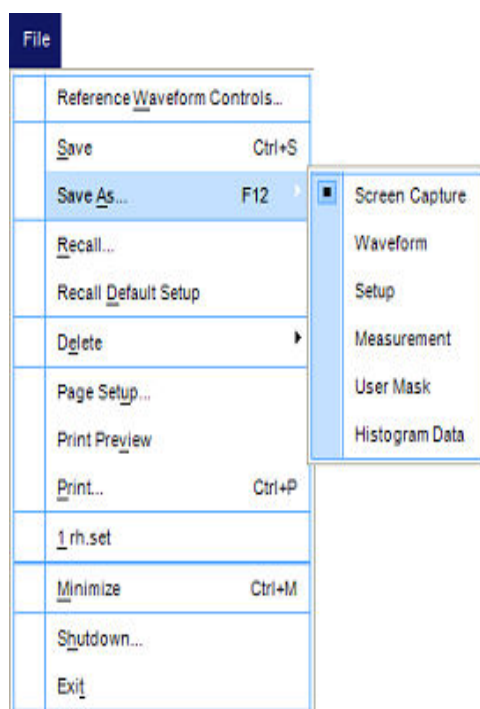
File

Reference Waveform Controls...

Save Ctrl+S

Save As... F12

Screen Capture

Waveform

Setup

Measurement

User Mask

Histogram Data

Recall...

Recall Default Setup

Delete

Page Setup...

Print Preview

Print... Ctrl+P

1 rh.set

Minimize Ctrl+M

Shutdown...

Exit